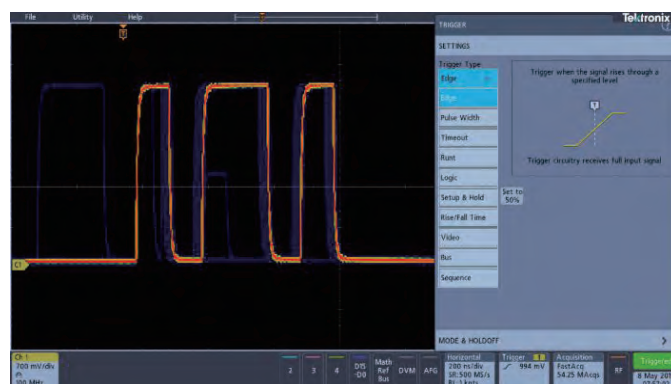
File Utility Help

T

C1

TRIGGER

Tektronix

SETTINGS

Trigger Type

Edge

Edge

Pulse Width

Timeout

Runt

Logic

Setup & Hold

Rise/Fall Time

Video

Bus

Sequence

Set to 50%

Trigger when the signal rises through a specified level

T

Trigger circuitry receives full input signal

MODE & HOLDOFF

Ch 1
700 mV/div
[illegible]
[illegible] MHz

2 3 4

D15-D0

Math Ref Bus

DVM

AFG

Horizontal
200 ns/div
SR: 500 MS/s
RL: 1 kpts

Trigger
994 mV

Acquisition
FastAcq
54.25 MAcqs

RF

Triggered
8 May 20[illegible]